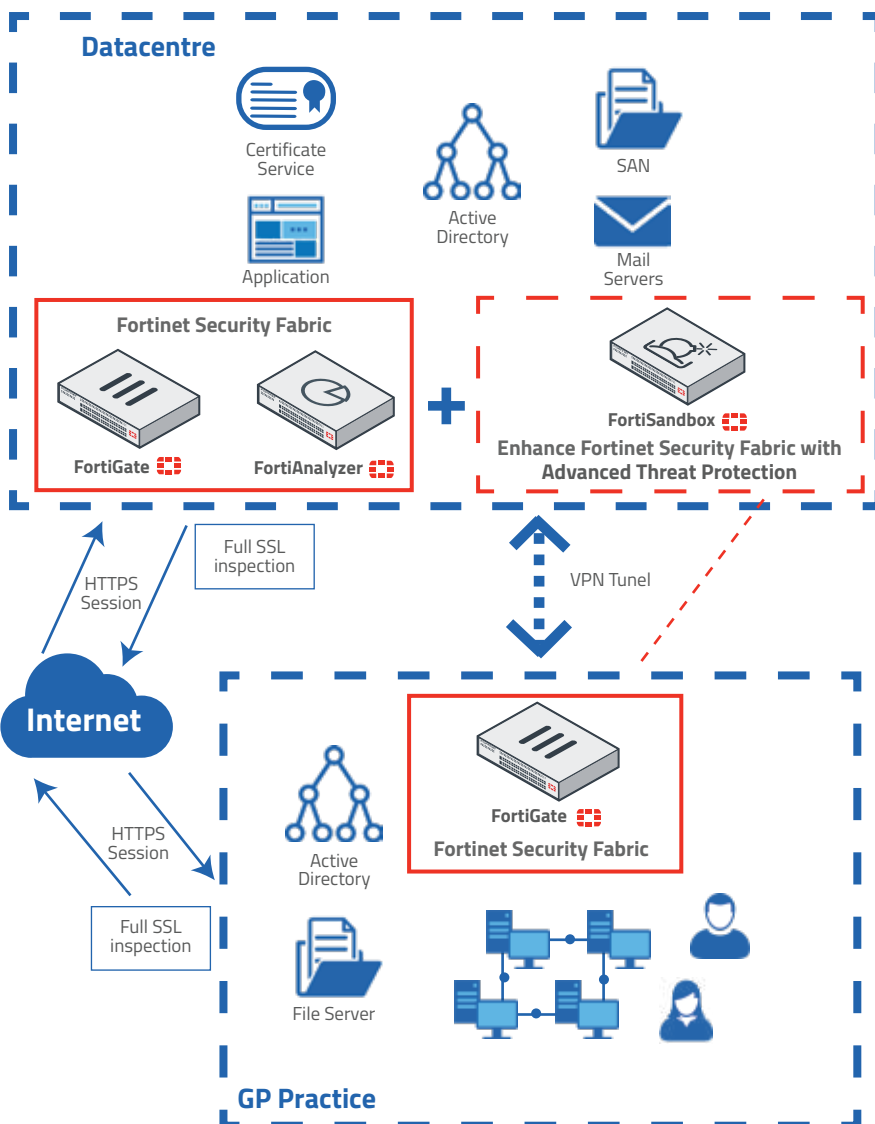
Datacentre

Certificate Service

Active Directory

SAN

Application

Mail Servers

Fortinet Security Fabric

FortiGate

FortiAnalyzer

+

FortiSandbox

Enhance Fortinet Security Fabric with Advanced Threat Protection

HTTPS Session

Full SSL inspection

VPN Tunel

Internet

Active Directory

FortiGate

Fortinet Security Fabric

HTTPS Session

Full SSL inspection

File Server

GP Practice